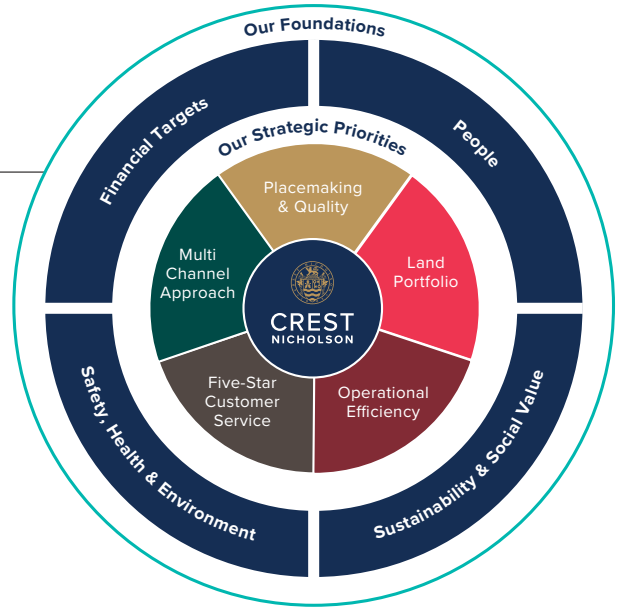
Our Foundations

Financial Targets

People

Safety, Health & Environment

Sustainability & Social Value

Our Strategic Priorities

Placemaking & Quality

Land Portfolio

Operational Efficiency

Five-Star Customer Service

Multi Channel Approach

CREST NICHOLSON